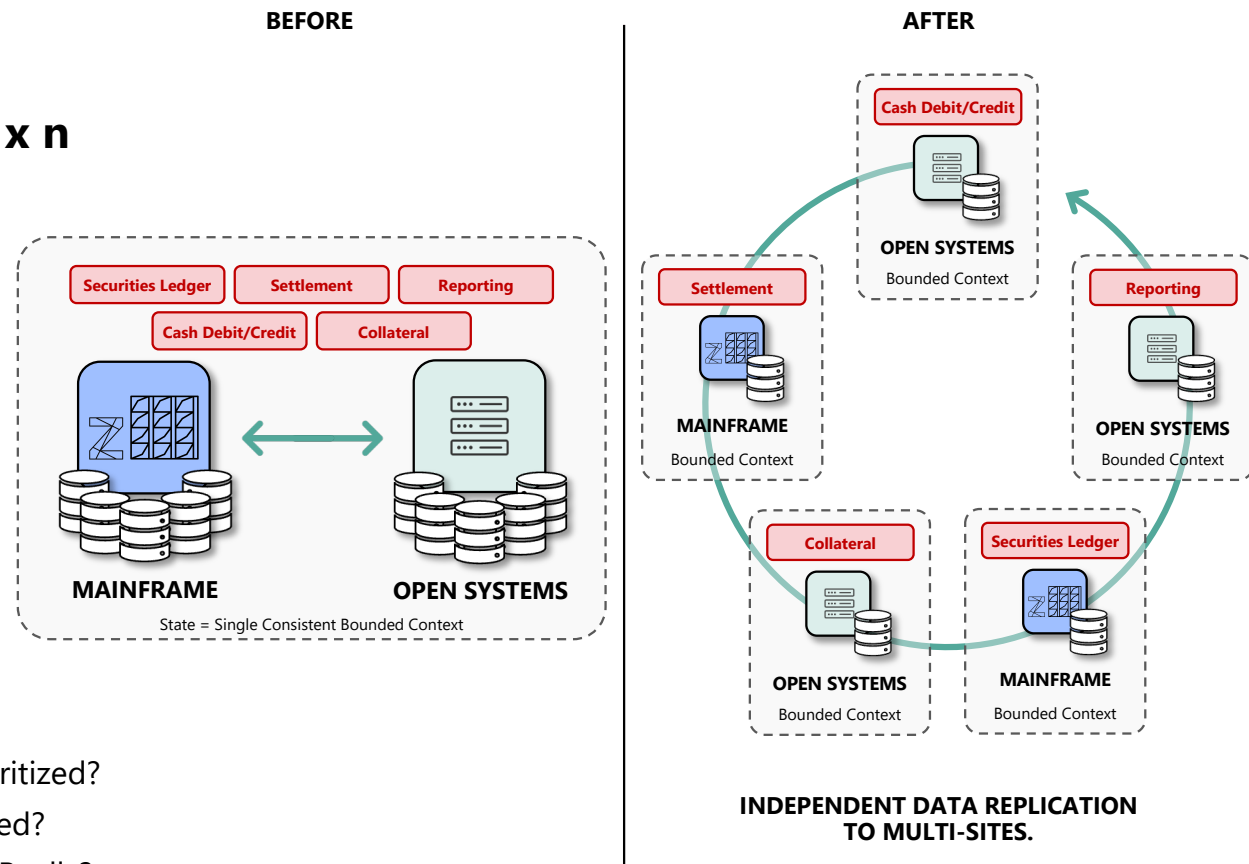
BEFORE

x n

Securities Ledger
Settlement
Reporting
Cash Debit/Credit
Collateral

MAINFRAME
OPEN SYSTEMS
State = Single Consistent Bounded Context

ritized?
ed?

AFTER

Cash Debit/Credit
OPEN SYSTEMS
Bounded Context

Settlement
MAINFRAME
Bounded Context

Reporting
OPEN SYSTEMS
Bounded Context

Collateral
OPEN SYSTEMS
Bounded Context

Securities Ledger
MAINFRAME
Bounded Context

INDEPENDENT DATA REPLICATION TO MULTI-SITES.